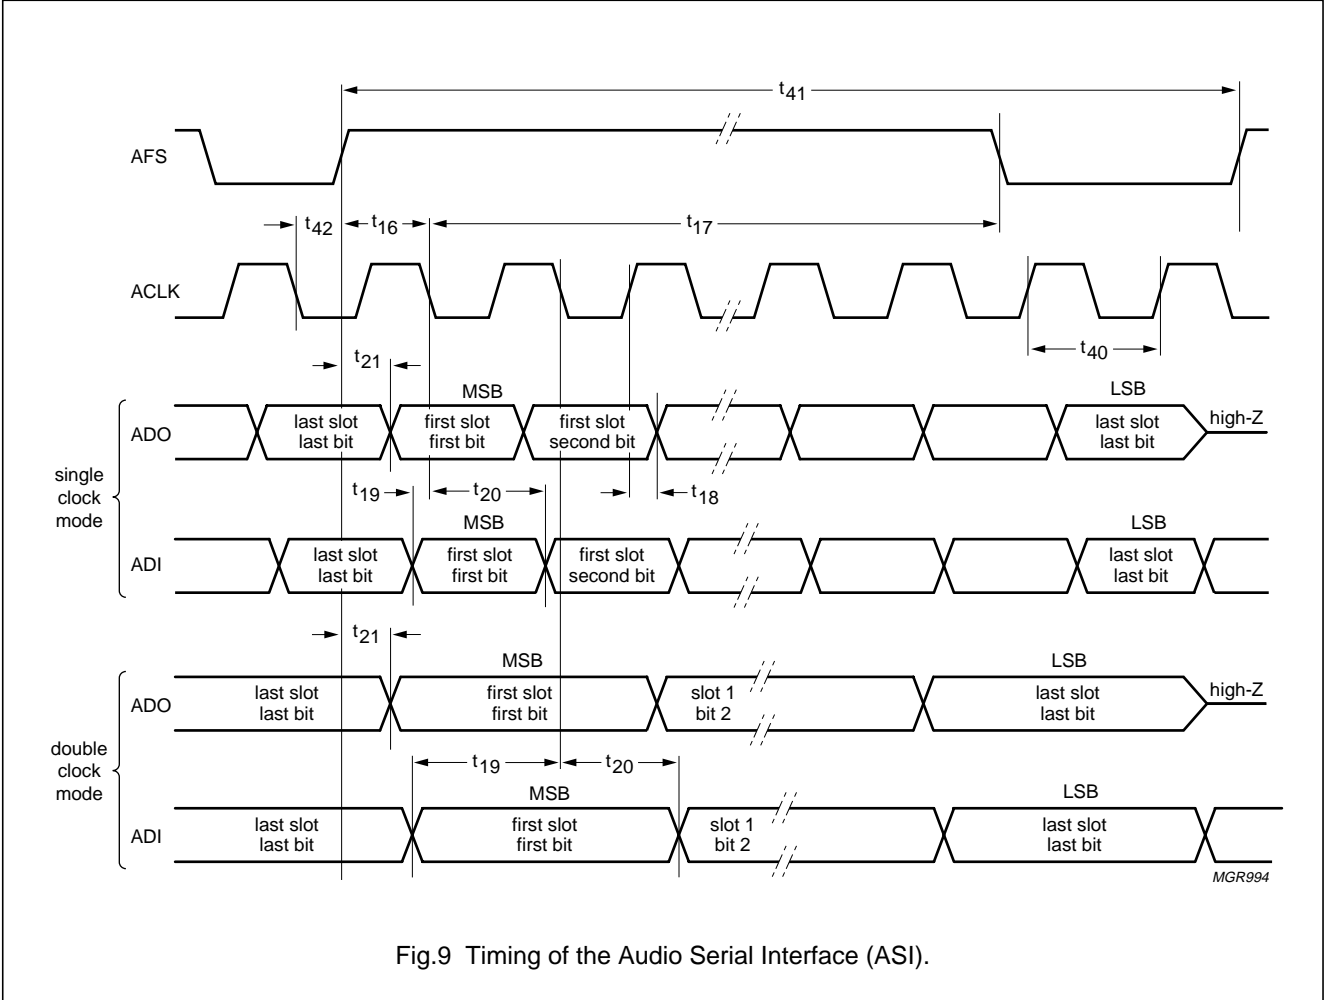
$t_{41}$

AFS

$t_{42}$ $t_{16}$ $t_{17}$

ACLK

$t_{40}$

$t_{21}$

MSB

LSB

ADO

last slot last bit

first slot first bit

first slot second bit

last slot last bit

high-Z

single clock mode

$t_{19}$ $t_{20}$ $t_{18}$

MSB

LSB

ADI

last slot last bit

first slot first bit

first slot second bit

last slot last bit

$t_{21}$

MSB

LSB

ADO

last slot last bit

first slot first bit

slot 1 bit 2

last slot last bit

high-Z

double clock mode

$t_{19}$ $t_{20}$

MSB

LSB

ADI

last slot last bit

first slot first bit

slot 1 bit 2

last slot last bit

MGR994

Fig.9 Timing of the Audio Serial Interface (ASI).